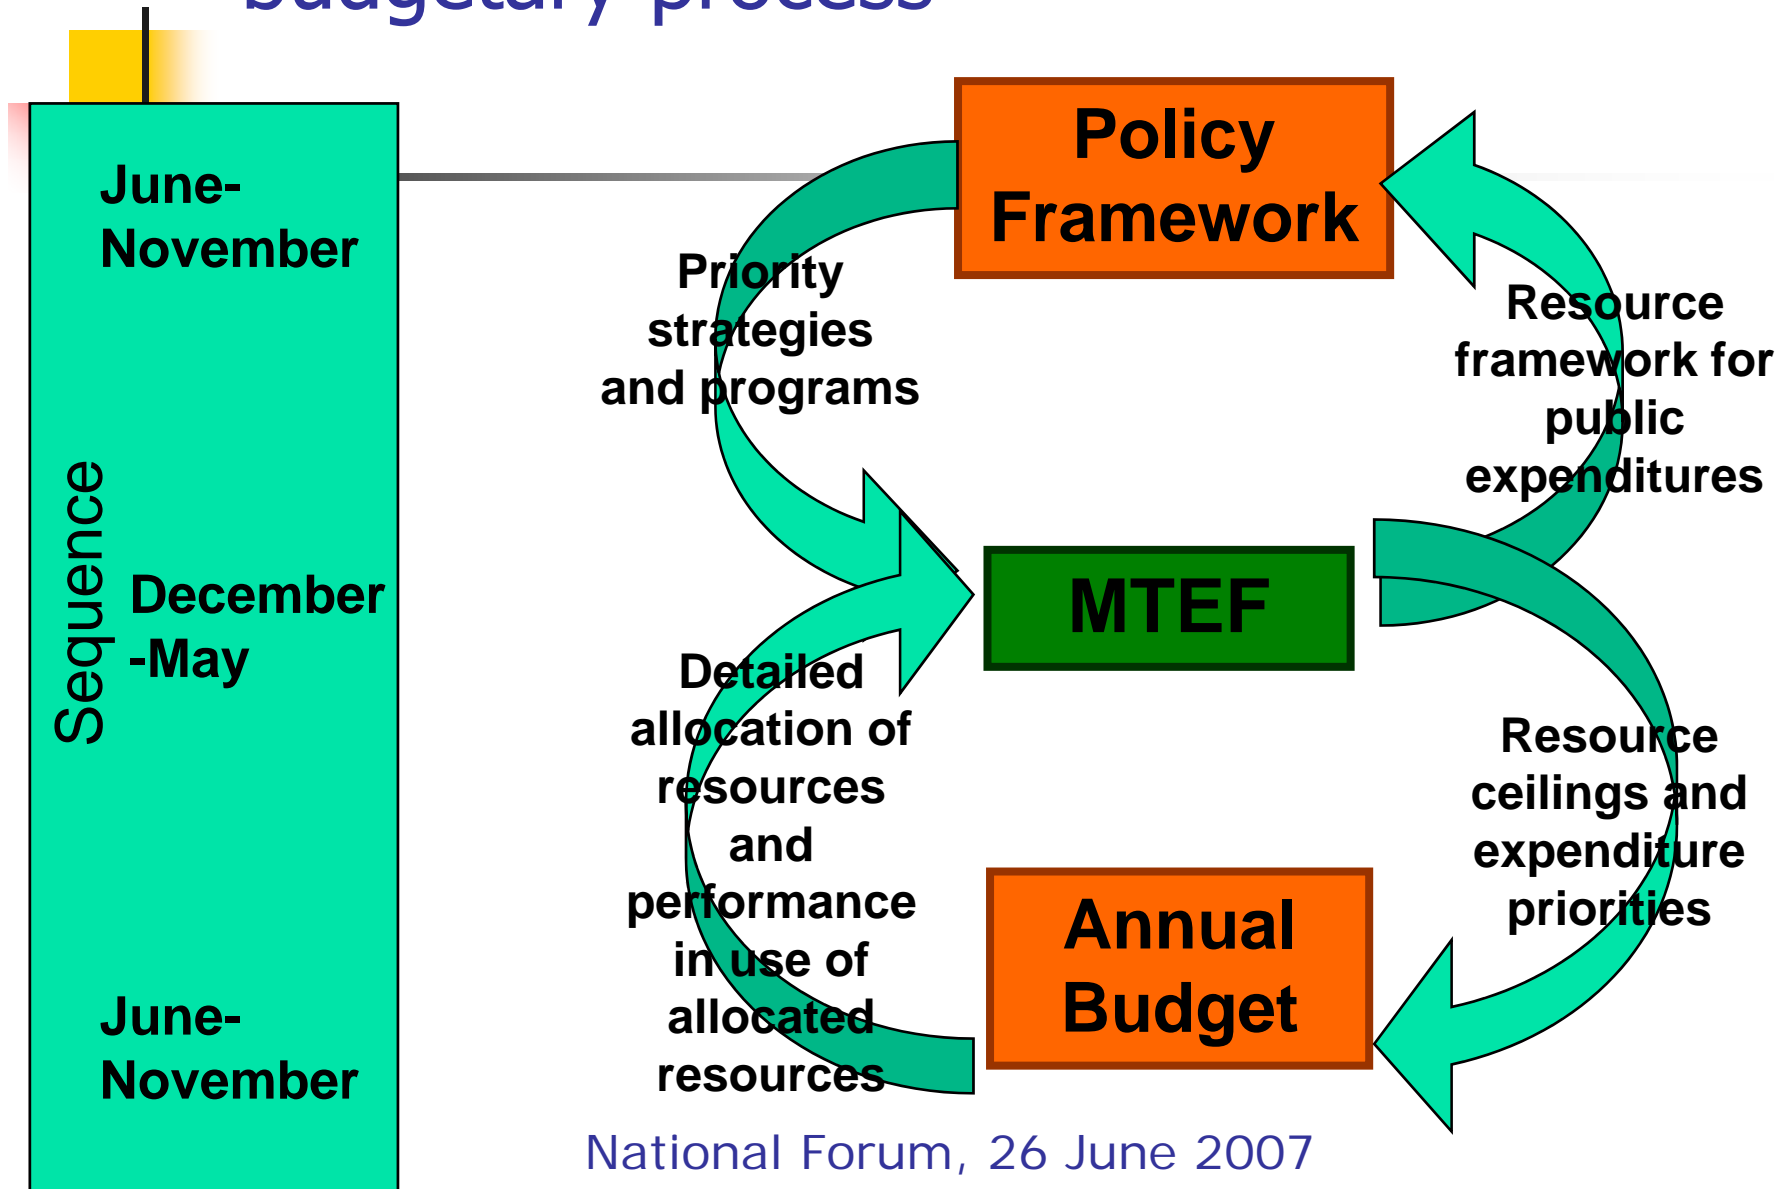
budgetary process

Sequence

June-November

December-May

June-November

Policy Framework

Priority strategies and programs

Resource framework for public expenditures

MTEF

Detailed allocation of resources and performance in use of allocated resources

Resource ceilings and expenditure priorities

Annual Budget

National Forum, 26 June 2007